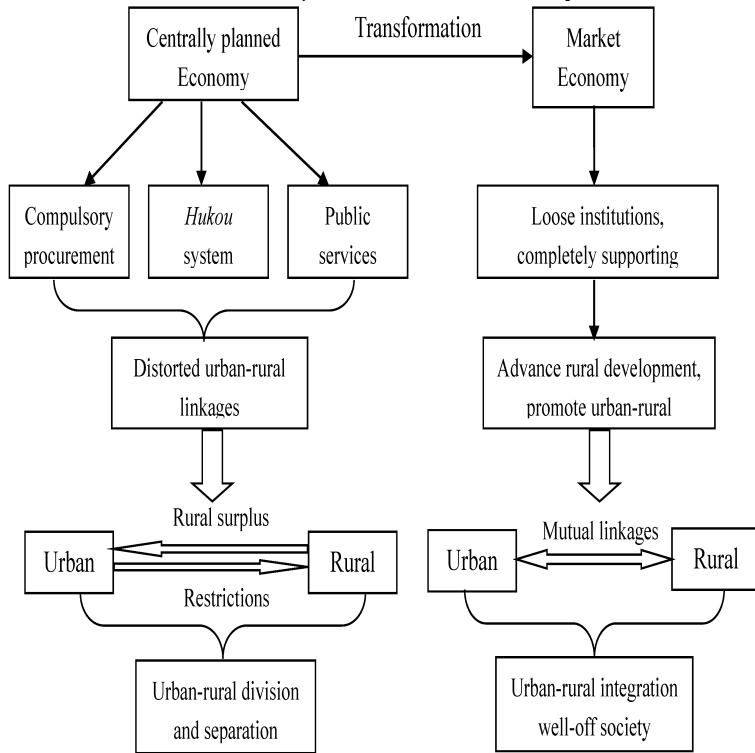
Centrally planned Economy

Transformation

Market Economy

Compulsory procurement

*Hukou* system

Public services

Loose institutions, completely supporting

Distorted urban-rural linkages

Advance rural development, promote urban-rural

Rural surplus

Urban

Rural

Restrictions

Mutual linkages

Urban

Rural

Urban-rural division and separation

Urban-rural integration well-off society